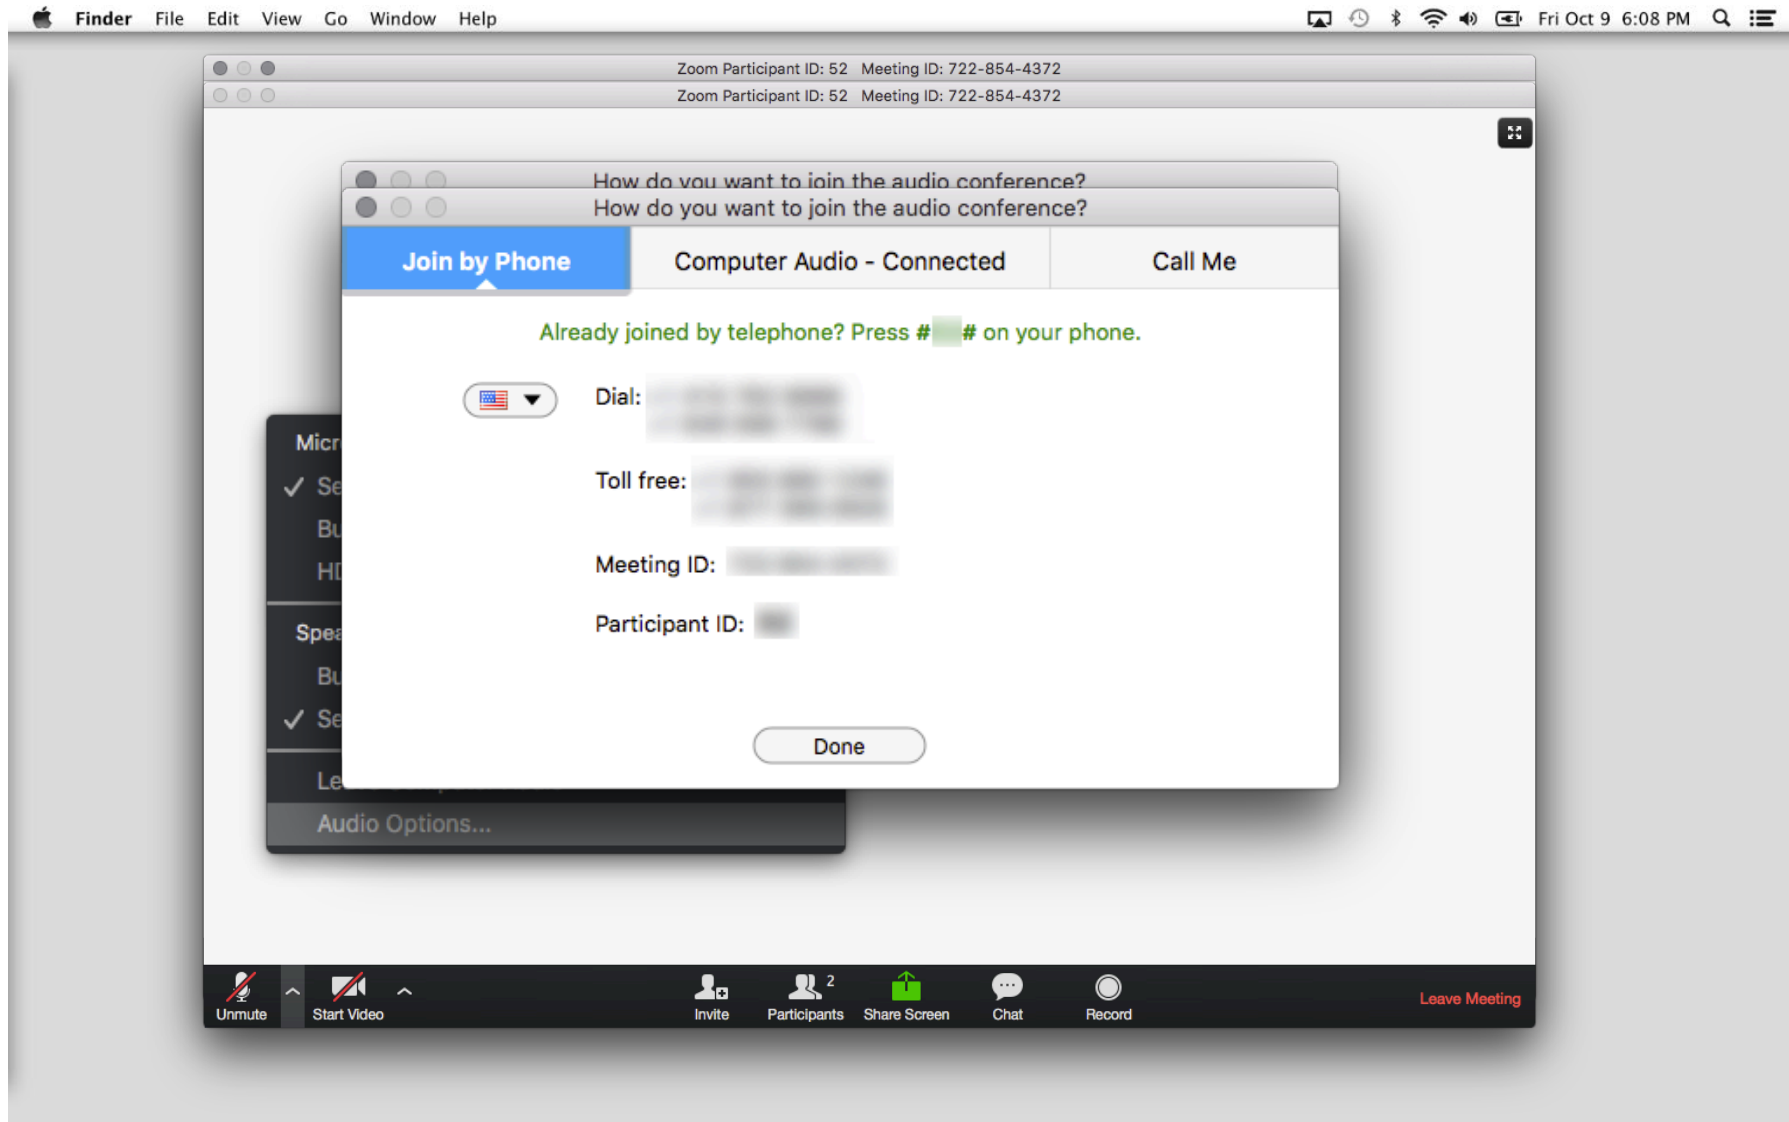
Finder File Edit View Go Window Help Fri Oct 9 6:08 PM

Zoom Participant ID: 52 Meeting ID: 722-854-4372
Zoom Participant ID: 52 Meeting ID: 722-854-4372

How do you want to join the audio conference?
How do you want to join the audio conference?

Join by Phone | Computer Audio - Connected | Call Me

Already joined by telephone? Press #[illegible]# on your phone.

Dial: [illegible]

Toll free: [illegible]

Meeting ID: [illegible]

Participant ID: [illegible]

Done

Micr
✓ Se
Bu
HI
Spea
Bu
✓ Se
Le
Audio Options...

Unmute Start Video Invite Participants 2 Share Screen Chat Record Leave Meeting